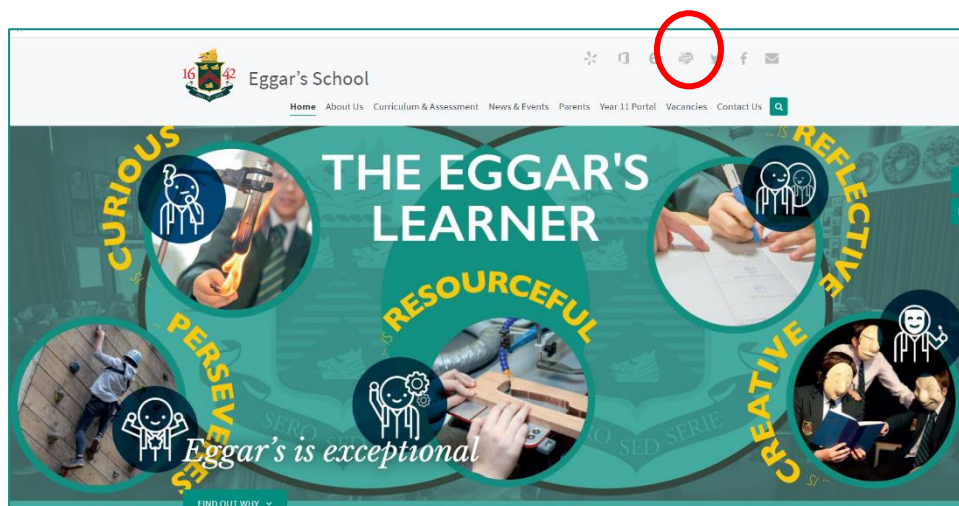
16 42

Eggar's School

Home About Us Curriculum & Assessment News & Events Parents Year 11 Portal Vacancies Contact Us

THE EGGAR'S LEARNER

CURIOUS

REFLECTIVE

RESOURCEFUL

PERSEVERES

CREATIVE

SERO SED SERIE

Eggar's is exceptional

FIND OUT WHY